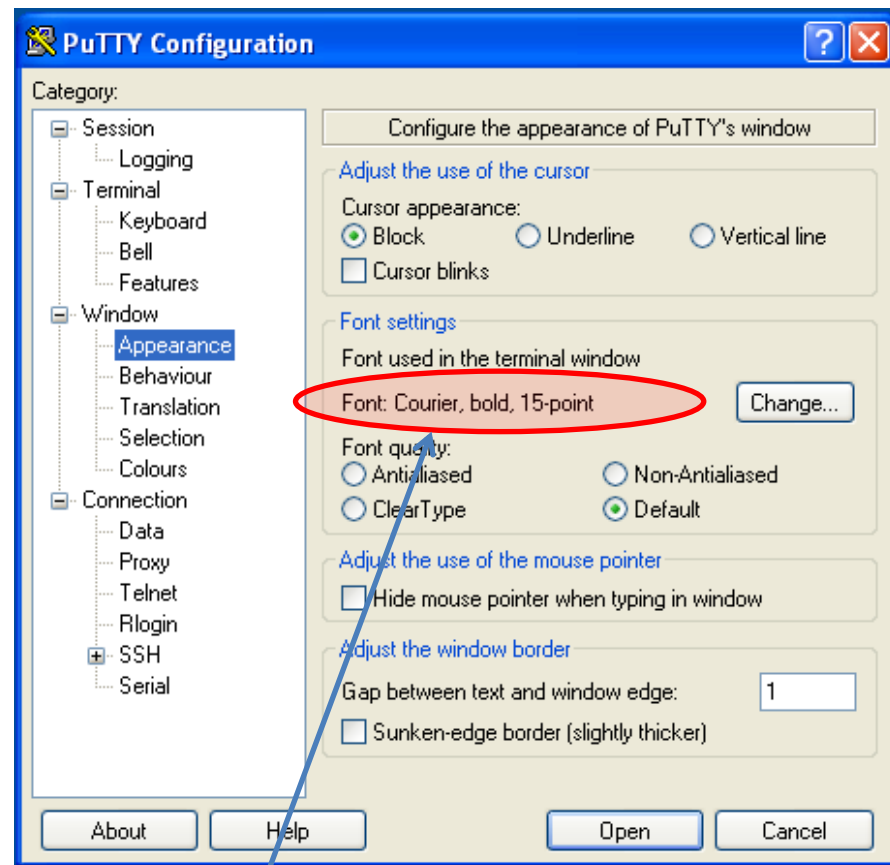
PuTTY Configuration

Category:

Session
Logging
Terminal
Keyboard
Bell
Features
Window
Appearance
Behaviour
Translation
Selection
Colours
Connection
Data
Proxy
Telnet
Rlogin
SSH
Serial

Configure the appearance of PuTTY's window

Adjust the use of the cursor
Cursor appearance:
Block
Underline
Vertical line
Cursor blinks

Font settings
Font used in the terminal window
Font: Courier, bold, 15-point
Change...
Font quality:
Antialiased
Non-Antialiased
ClearType
Default

Adjust the use of the mouse pointer
Hide mouse pointer when typing in window

Adjust the window border
Gap between text and window edge:
1
Sunken-edge border (slightly thicker)

About
Help
Open
Cancel